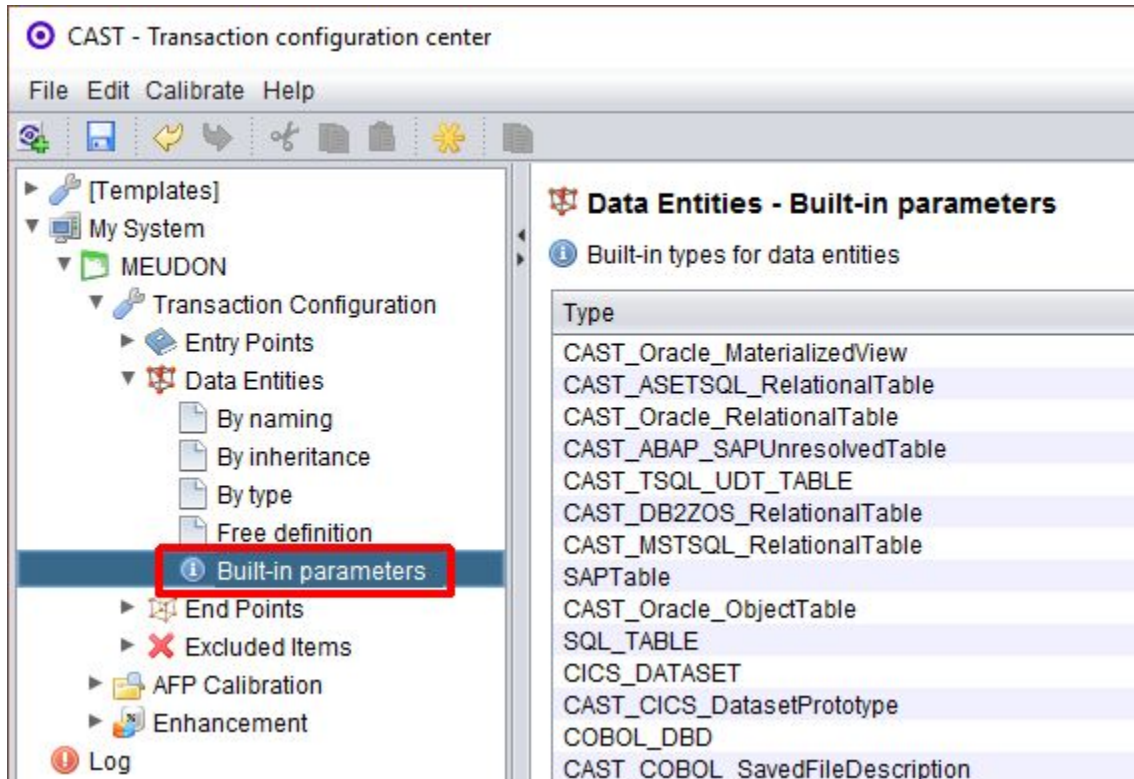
CAST - Transaction configuration center

File Edit Calibrate Help

[Templates]
My System
MEUDON
Transaction Configuration
Entry Points
Data Entities
By naming
By inheritance
By type
Free definition
Built-in parameters
End Points
Excluded Items
AFP Calibration
Enhancement
Log

Data Entities - Built-in parameters

Built-in types for data entities

| Type |
|---|
| CAST_Oracle_MaterializedView |
| CAST_ASETSQL_RelationalTable |
| CAST_Oracle_RelationalTable |
| CAST_ABAP_SAPUnresolvedTable |
| CAST_TSQL_UDT_TABLE |
| CAST_DB2ZOS_RelationalTable |
| CAST_MSTSQL_RelationalTable |
| SAPTable |
| CAST_Oracle_ObjectTable |
| SQL_TABLE |
| CICS_DATASET |
| CAST_CICS_DatasetPrototype |
| COBOL_DBD |
| CAST_COBOL_SavedFileDescription |